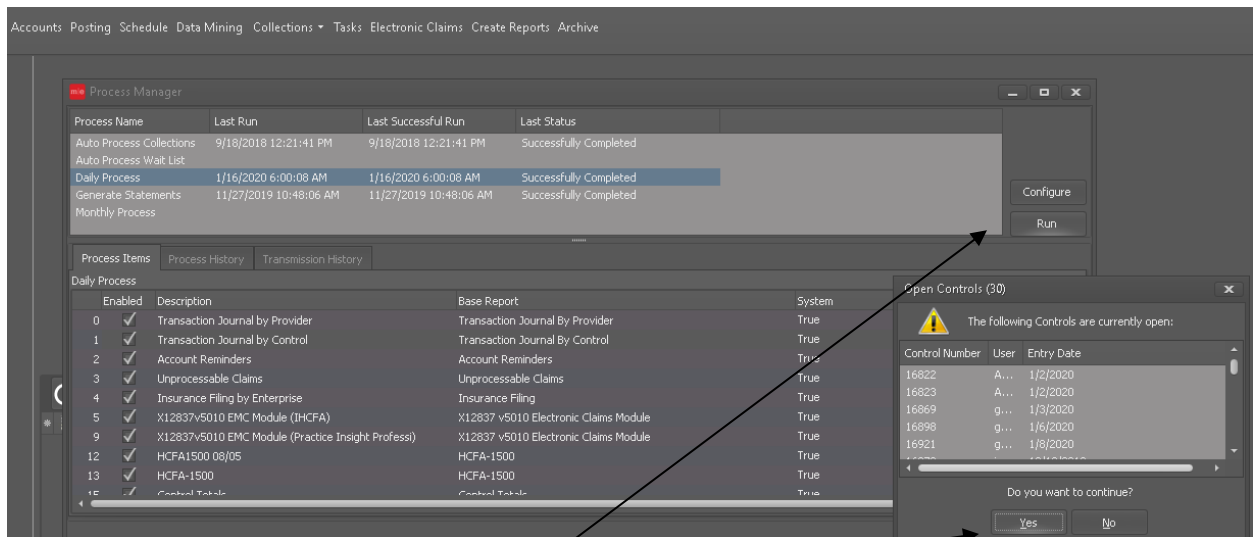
Accounts Posting Schedule Data Mining Collections ▾ Tasks Electronic Claims Create Reports Archive

Process Manager

| Process Name | Last Run | Last Successful Run | Last Status |
|---|---|---|---|
| Auto Process Collections | 9/18/2018 12:21:41 PM | 9/18/2018 12:21:41 PM | Successfully Completed |
| Auto Process Wait List | | | |
| Daily Process | 1/16/2020 6:00:08 AM | 1/16/2020 6:00:08 AM | Successfully Completed |
| Generate Statements | 11/27/2019 10:48:06 AM | 11/27/2019 10:48:06 AM | Successfully Completed |
| Monthly Process | | | |

Configure

Run

Process Items Process History Transmission History

Daily Process

| | Enabled | Description | Base Report | System |
|---|---|---|---|---|
| 0 | ✓ | Transaction Journal by Provider | Transaction Journal By Provider | True |
| 1 | ✓ | Transaction Journal by Control | Transaction Journal By Control | True |
| 2 | ✓ | Account Reminders | Account Reminders | True |
| 3 | ✓ | Unprocessable Claims | Unprocessable Claims | True |
| 4 | ✓ | Insurance Filing by Enterprise | Insurance Filing | True |
| 5 | ✓ | X12837v5010 EMC Module (IHCFA) | X12837 v5010 Electronic Claims Module | True |
| 9 | ✓ | X12837v5010 EMC Module (Practice Insight Professi) | X12837 v5010 Electronic Claims Module | True |
| 12 | ✓ | HCFA1500 08/05 | HCFA-1500 | True |
| 13 | ✓ | HCFA-1500 | HCFA-1500 | True |
| 15 | ✓ | Control Totals | Control Totals | True |

Open Controls (30)

The following Controls are currently open:

| Control Number | User | Entry Date |
|---|---|---|
| 16822 | A... | 1/2/2020 |
| 16823 | A... | 1/2/2020 |
| 16869 | g... | 1/3/2020 |
| 16898 | g... | 1/6/2020 |
| 16921 | g... | 1/8/2020 |

Do you want to continue?

Yes No